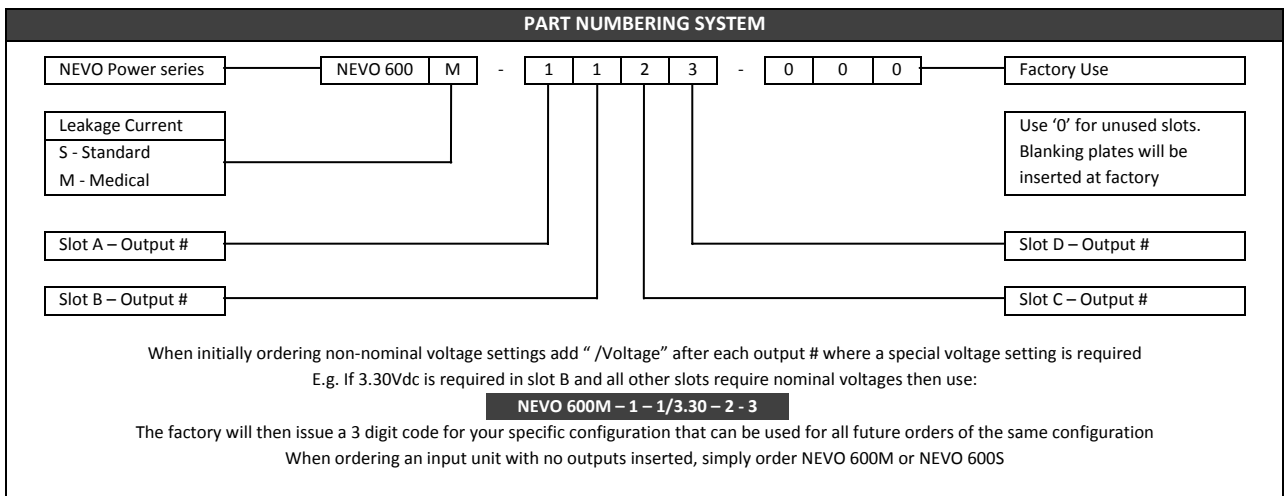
PART NUMBERING SYSTEM

NEVO Power series

NEVO 600 | M | - | 1 | 1 | 2 | 3 | - | 0 | 0 | 0

Factory Use

Leakage Current
S - Standard
M - Medical

Use '0' for unused slots. Blanking plates will be inserted at factory

Slot A – Output #

Slot D – Output #

Slot B – Output #

Slot C – Output #

When initially ordering non-nominal voltage settings add " /Voltage" after each output # where a special voltage setting is required
E.g. If 3.30Vdc is required in slot B and all other slots require nominal voltages then use:

NEVO 600M – 1 – 1/3.30 – 2 - 3

The factory will then issue a 3 digit code for your specific configuration that can be used for all future orders of the same configuration
When ordering an input unit with no outputs inserted, simply order NEVO 600M or NEVO 600S